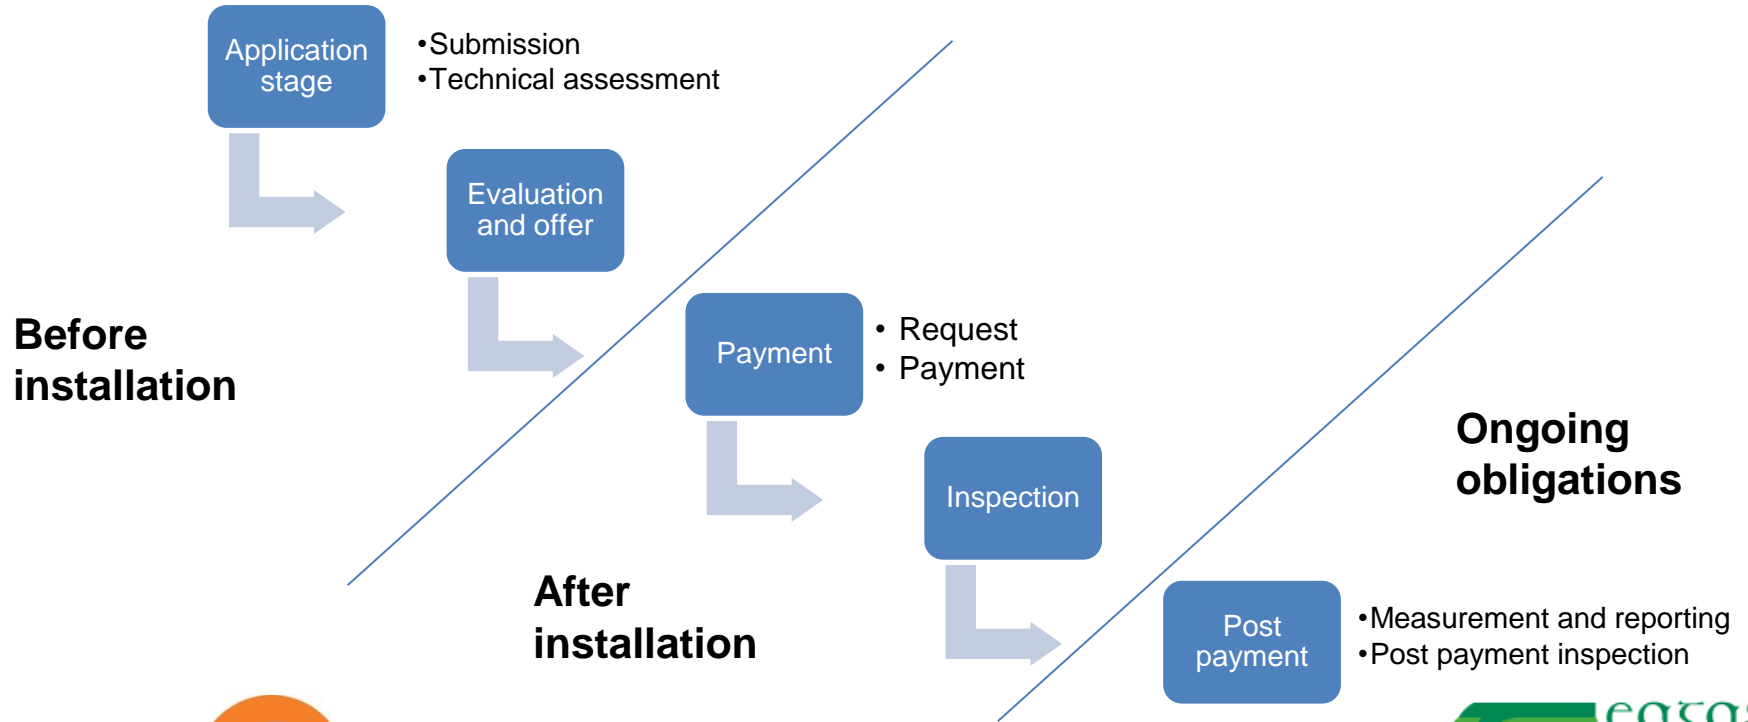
Application stage

•Submission
•Technical assessment

Evaluation and offer

Before installation

Payment

• Request
• Payment

Inspection

Ongoing obligations

After installation

Post payment

•Measurement and reporting
•Post payment inspection

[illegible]